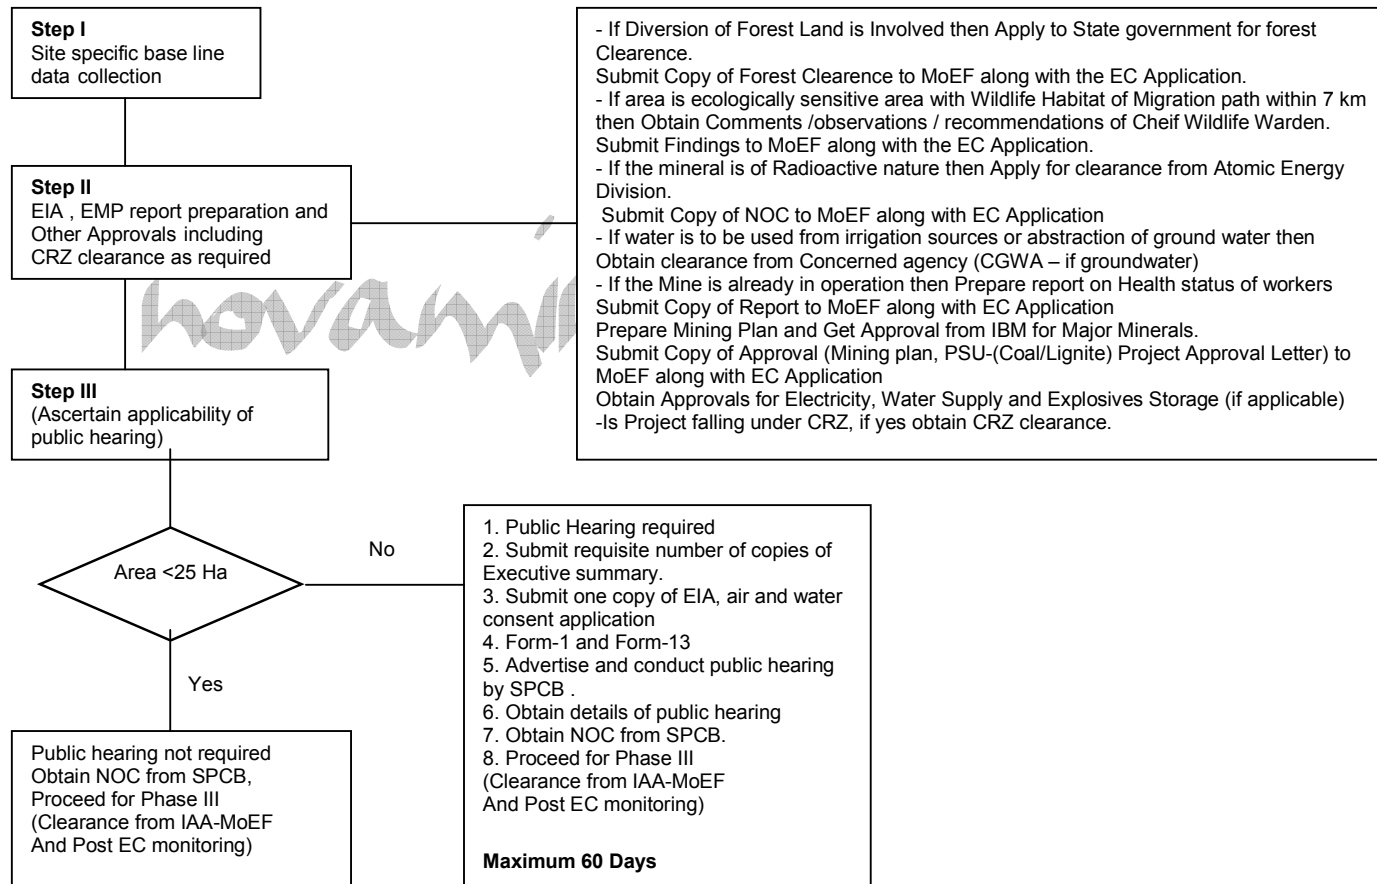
**Step I**
Site specific base line data collection

**Step II**
EIA , EMP report preparation and Other Approvals including CRZ clearance as required

- If Diversion of Forest Land is Involved then Apply to State government for forest Clearence.
Submit Copy of Forest Clearence to MoEF along with the EC Application.
- If area is ecologically sensitive area with Wildlife Habitat of Migration path within 7 km then Obtain Comments /observations / recommendations of Cheif Wildlife Warden.
Submit Findings to MoEF along with the EC Application.
- If the mineral is of Radioactive nature then Apply for clearance from Atomic Energy Division.
Submit Copy of NOC to MoEF along with EC Application
- If water is to be used from irrigation sources or abstraction of ground water then Obtain clearance from Concerned agency (CGWA – if groundwater)
- If the Mine is already in operation then Prepare report on Health status of workers
Submit Copy of Report to MoEF along with EC Application
Prepare Mining Plan and Get Approval from IBM for Major Minerals.
Submit Copy of Approval (Mining plan, PSU-(Coal/Lignite) Project Approval Letter) to MoEF along with EC Application
Obtain Approvals for Electricity, Water Supply and Explosives Storage (if applicable)
-Is Project falling under CRZ, if yes obtain CRZ clearance.

hovan

**Step III**
(Ascertain applicability of public hearing)

Area <25 Ha

No

1. Public Hearing required
2. Submit requisite number of copies of Executive summary.
3. Submit one copy of EIA, air and water consent application
4. Form-1 and Form-13
5. Advertise and conduct public hearing by SPCB .
6. Obtain details of public hearing
7. Obtain NOC from SPCB.
8. Proceed for Phase III
(Clearance from IAA-MoEF
And Post EC monitoring)

**Maximum 60 Days**

Yes

Public hearing not required
Obtain NOC from SPCB,
Proceed for Phase III
(Clearance from IAA-MoEF
And Post EC monitoring)